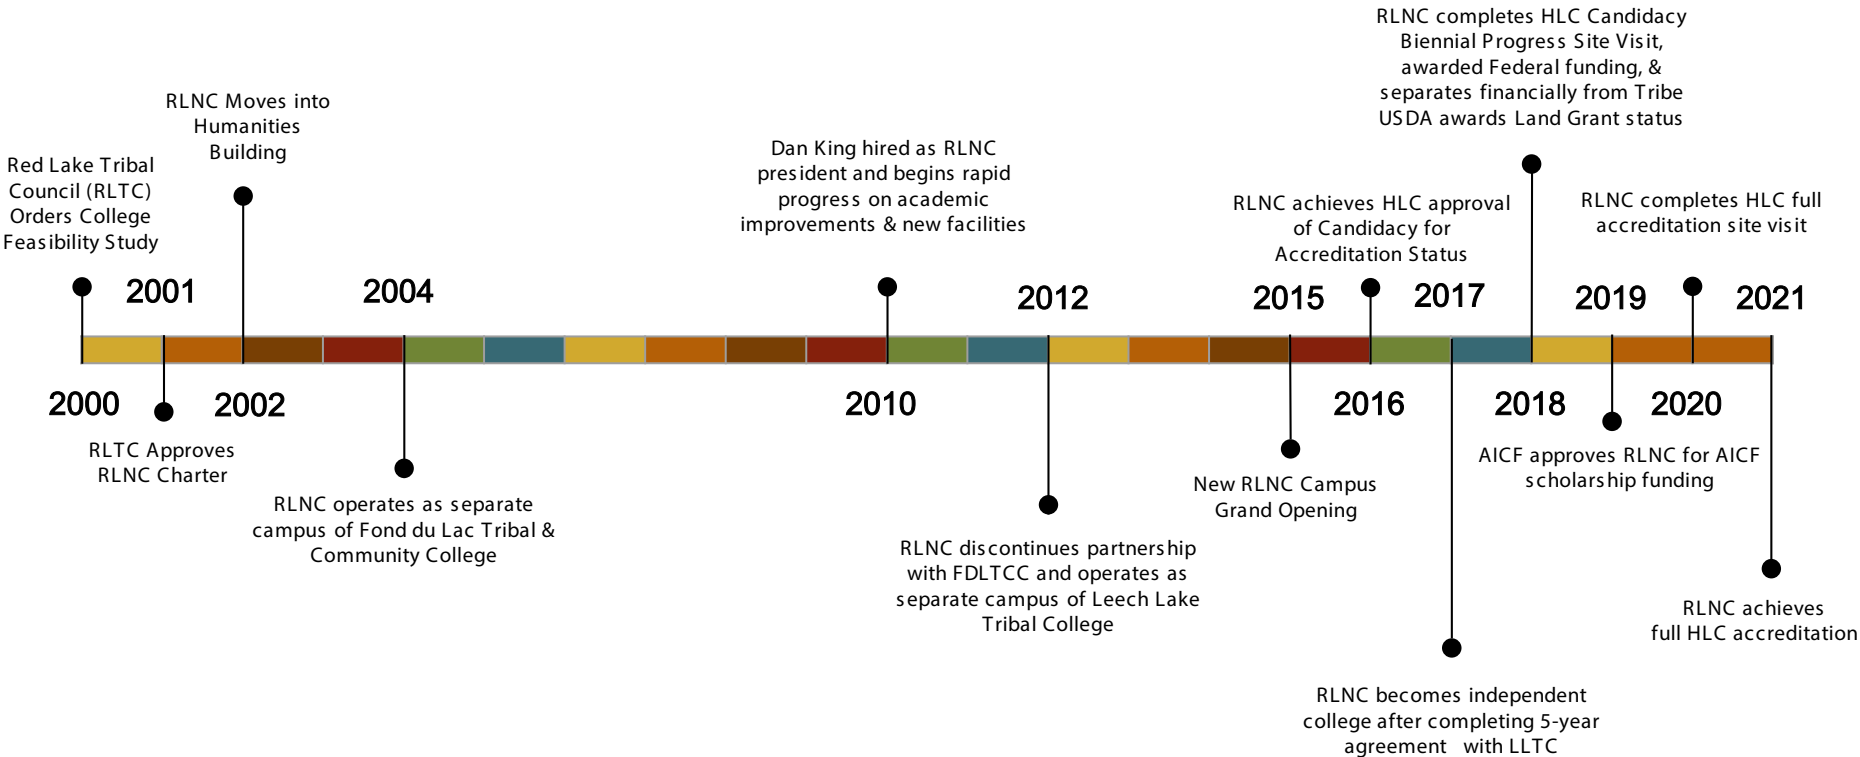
Red Lake Tribal Council (RLTC) Orders College Feasibility Study

2000

2001

RLTC Approves RLNC Charter

RLNC Moves into Humanities Building

2002

2004

RLNC operates as separate campus of Fond du Lac Tribal & Community College

Dan King hired as RLNC president and begins rapid progress on academic improvements & new facilities

2010

2012

RLNC discontinues partnership with FDLTCC and operates as separate campus of Leech Lake Tribal College

2015

New RLNC Campus Grand Opening

RLNC achieves HLC approval of Candidacy for Accreditation Status

2016

2017

RLNC becomes independent college after completing 5-year agreement with LLTC

RLNC completes HLC Candidacy Biennial Progress Site Visit, awarded Federal funding, & separates financially from Tribe USDA awards Land Grant status

2018

2019

AICF approves RLNC for AICF scholarship funding

RLNC completes HLC full accreditation site visit

2020

2021

RLNC achieves full HLC accreditation